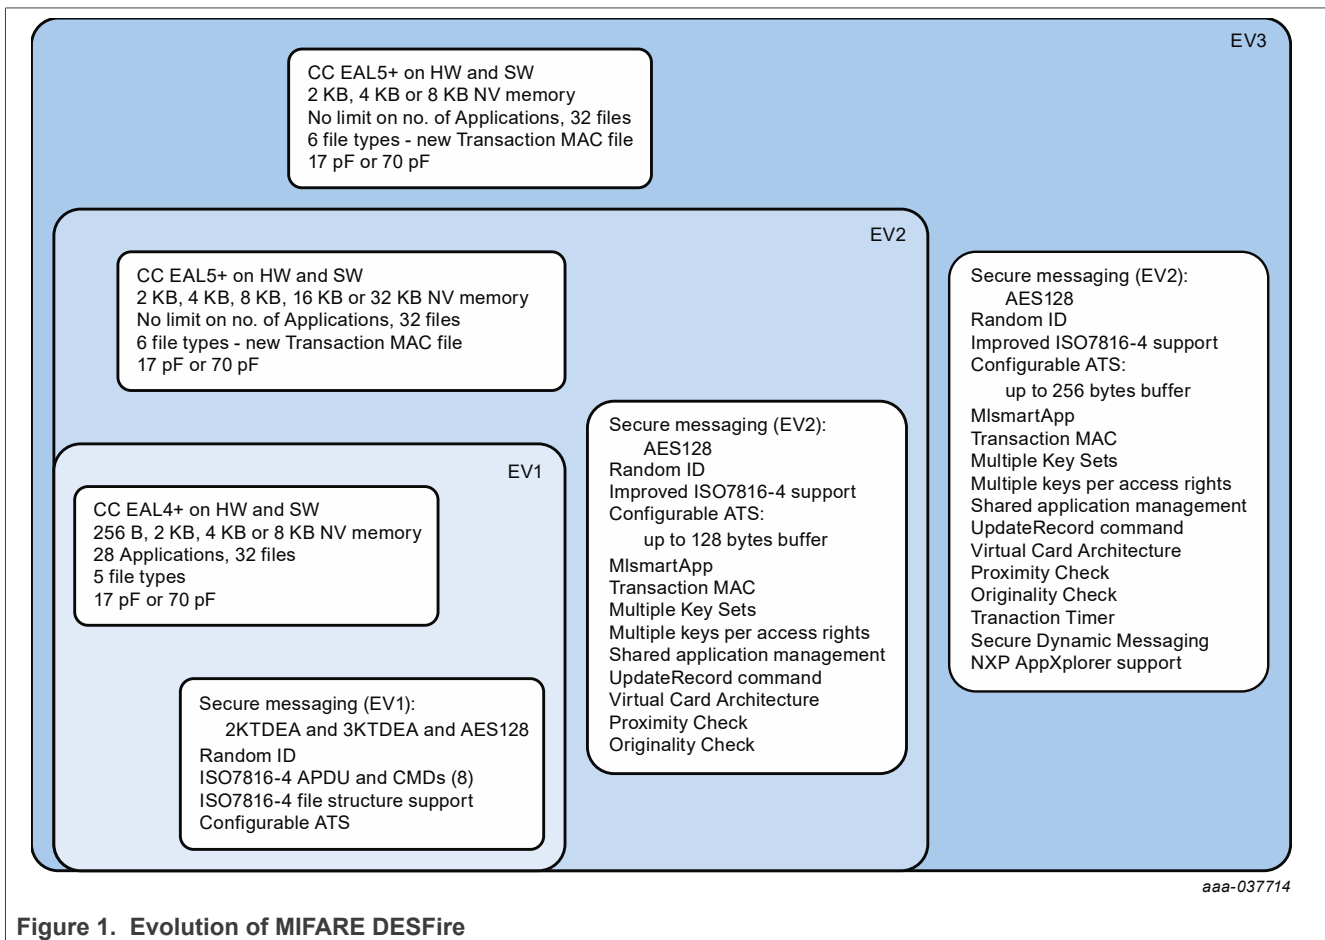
EV3

CC EAL5+ on HW and SW
2 KB, 4 KB or 8 KB NV memory
No limit on no. of Applications, 32 files
6 file types - new Transaction MAC file
17 pF or 70 pF

EV2

CC EAL5+ on HW and SW
2 KB, 4 KB, 8 KB, 16 KB or 32 KB NV memory
No limit on no. of Applications, 32 files
6 file types - new Transaction MAC file
17 pF or 70 pF

EV1

CC EAL4+ on HW and SW
256 B, 2 KB, 4 KB or 8 KB NV memory
28 Applications, 32 files
5 file types
17 pF or 70 pF

Secure messaging (EV1):
2KTDEA and 3KTDEA and AES128
Random ID
ISO7816-4 APDU and CMDs (8)
ISO7816-4 file structure support
Configurable ATS

Secure messaging (EV2):
AES128
Random ID
Improved ISO7816-4 support
Configurable ATS:
up to 128 bytes buffer
MIsmartApp
Transaction MAC
Multiple Key Sets
Multiple keys per access rights
Shared application management
UpdateRecord command
Virtual Card Architecture
Proximity Check
Originality Check

Secure messaging (EV2):
AES128
Random ID
Improved ISO7816-4 support
Configurable ATS:
up to 256 bytes buffer
MIsmartApp
Transaction MAC
Multiple Key Sets
Multiple keys per access rights
Shared application management
UpdateRecord command
Virtual Card Architecture
Proximity Check
Originality Check
Tranaction Timer
Secure Dynamic Messaging
NXP AppXplorer support

aaa-037714

Figure 1. Evolution of MIFARE DESFire